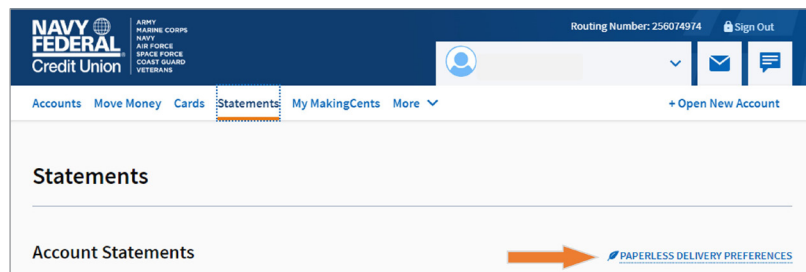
NAVY FEDERAL Credit Union

ARMY
MARINE CORPS
NAVY
AIR FORCE
SPACE FORCE
COAST GUARD
VETERANS

Routing Number: 256074974 Sign Out

Accounts Move Money Cards Statements My MakingCents More + Open New Account

Statements

Account Statements

PAPERLESS DELIVERY PREFERENCES